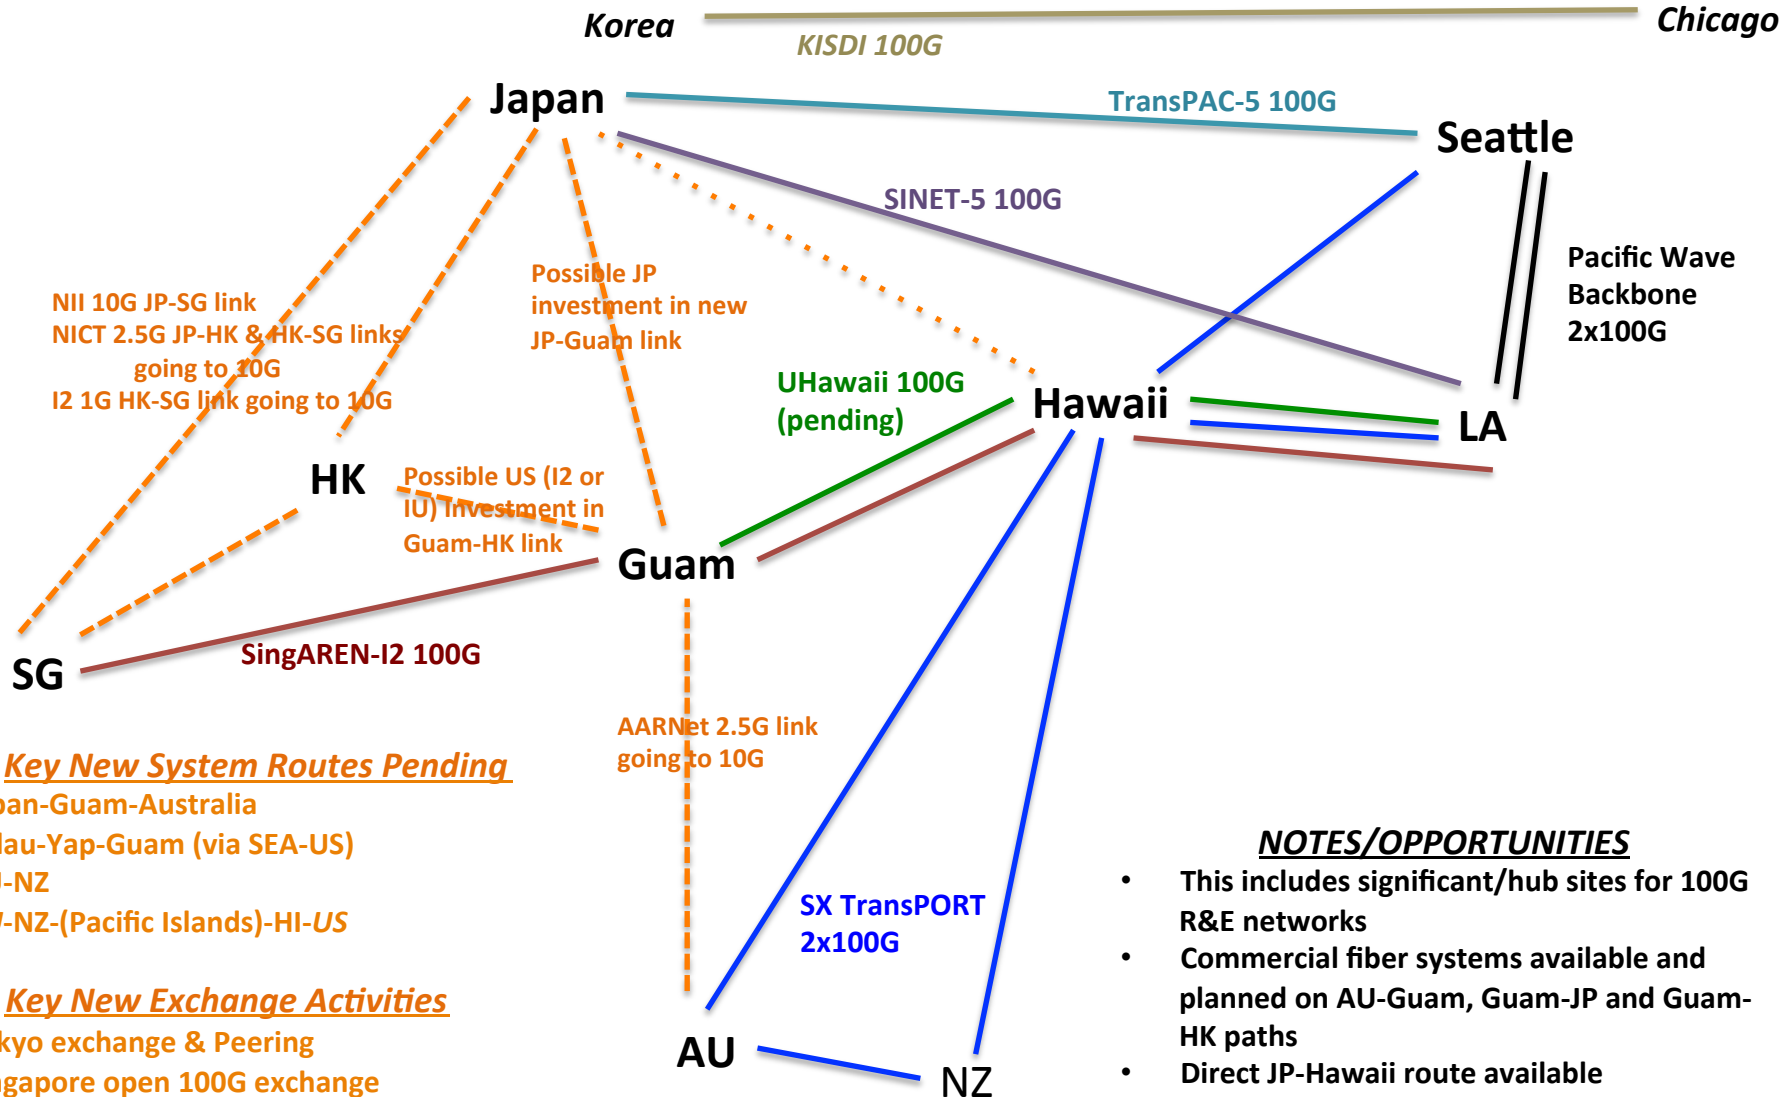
Korea

KISDI 100G

Chicago

Japan

TransPAC-5 100G

Seattle

SINET-5 100G

Pacific Wave Backbone 2x100G

NII 10G JP-SG link
NICT 2.5G JP-HK & HK-SG links going to 10G
I2 1G HK-SG link going to 10G

Possible JP investment in new JP-Guam link

UHawaii 100G (pending)

Hawaii

LA

HK

Possible US (I2 or IU) investment in Guam-HK link

Guam

SG

SingAREN-I2 100G

AARNet 2.5G link going to 10G

Key New System Routes Pending
pan-Guam-Australia
lau-Yap-Guam (via SEA-US)
-NZ
-NZ-(Pacific Islands)-HI-US

Key New Exchange Activities
kyo exchange & Peering
gapore open 100G exchange

SX TransPORT 2x100G

AU

NZ

NOTES/OPPORTUNITIES
• This includes significant/hub sites for 100G R&E networks
• Commercial fiber systems available and planned on AU-Guam, Guam-JP and Guam-HK paths
• Direct JP-Hawaii route available